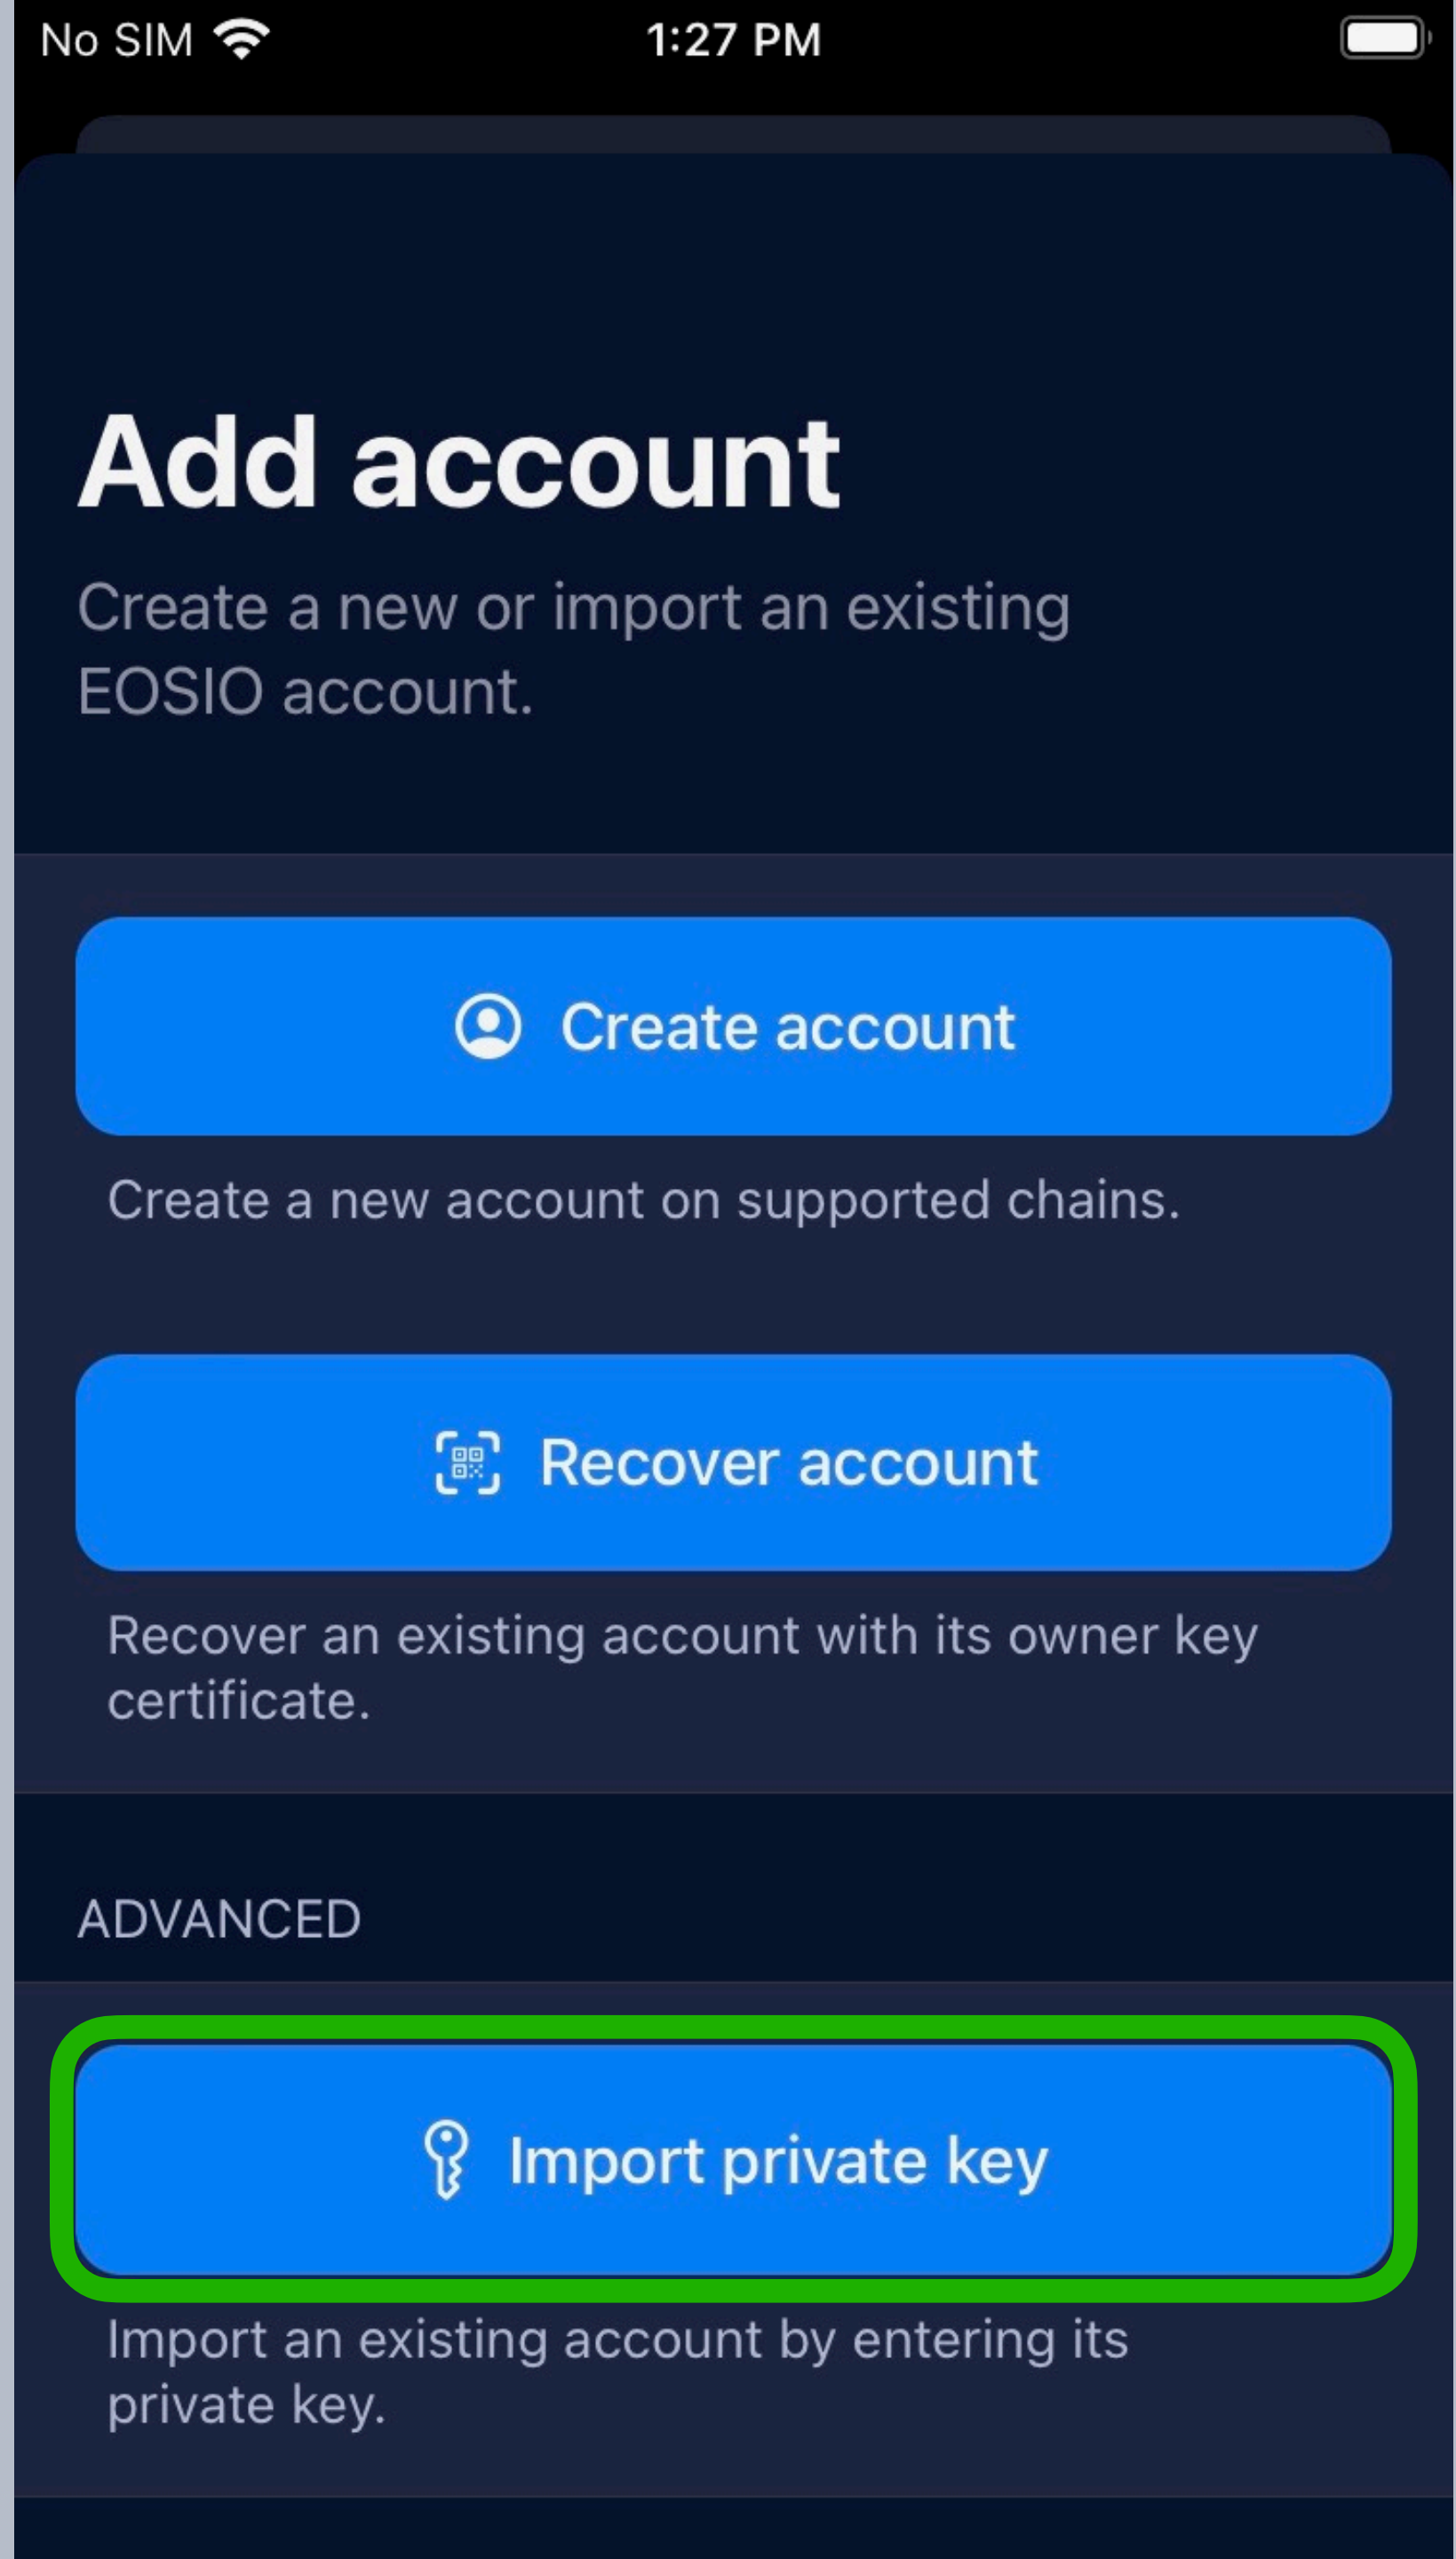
No SIM 1:27 PM

Add account

Create a new or import an existing EOSIO account.

Create account

Create a new account on supported chains.

Recover account

Recover an existing account with its owner key certificate.

ADVANCED

Import private key

Import an existing account by entering its private key.